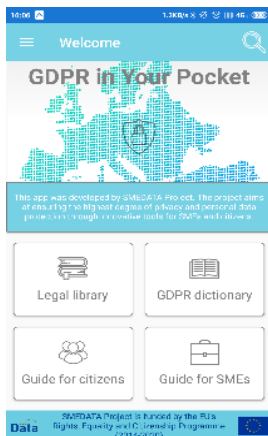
16:06 1.3KB/s 4G

Welcome

GDPR in Your Pocket

This app was developed by SMEDATA Project. The project aims at ensuring the highest degree of privacy and personal data protection through innovative tools for SMEs and citizens.

Legal library

GDPR dictionary

Guide for citizens

Guide for SMEs

Data

SMEDATA Project is funded by the EU's Rights, Equality and Citizenship Programme (2014-2020)